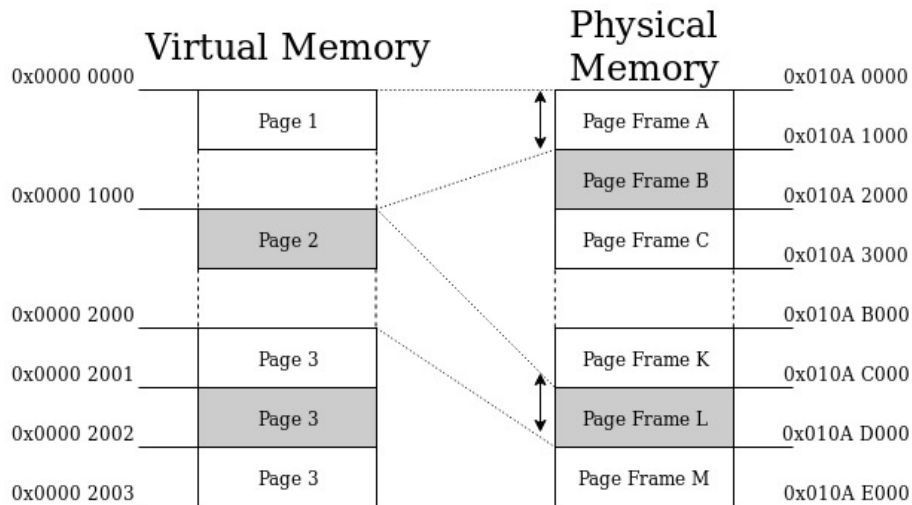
Virtual Memory

Physical Memory

0x0000 0000
Page 1
0x0000 1000
Page 2
0x0000 2000
Page 3
0x0000 2001
Page 3
0x0000 2002
Page 3
0x0000 2003

0x010A 0000
Page Frame A
0x010A 1000
Page Frame B
0x010A 2000
Page Frame C
0x010A 3000
0x010A B000
Page Frame K
0x010A C000
Page Frame L
0x010A D000
Page Frame M
0x010A E000